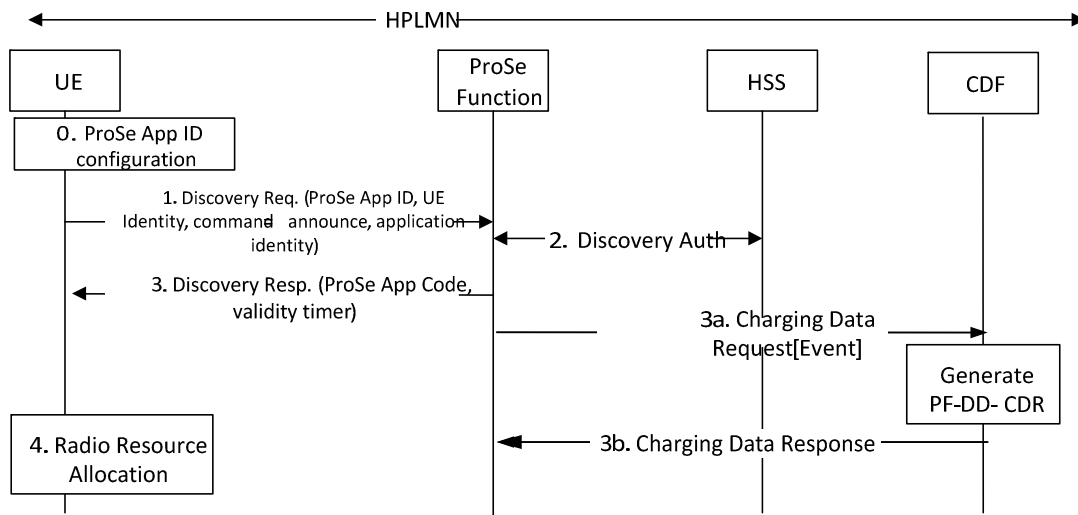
HPLMN

UE

ProSe Function

HSS

CDF

0. ProSe App ID configuration

1. Discovery Req. (ProSe App ID, UE Identity, command announce, application identity)

2. Discovery Auth

3. Discovery Resp. (ProSe App Code, validity timer)

3a. Charging Data Request[Event]

Generate PF-DD- CDR

4. Radio Resource Allocation

3b. Charging Data Response